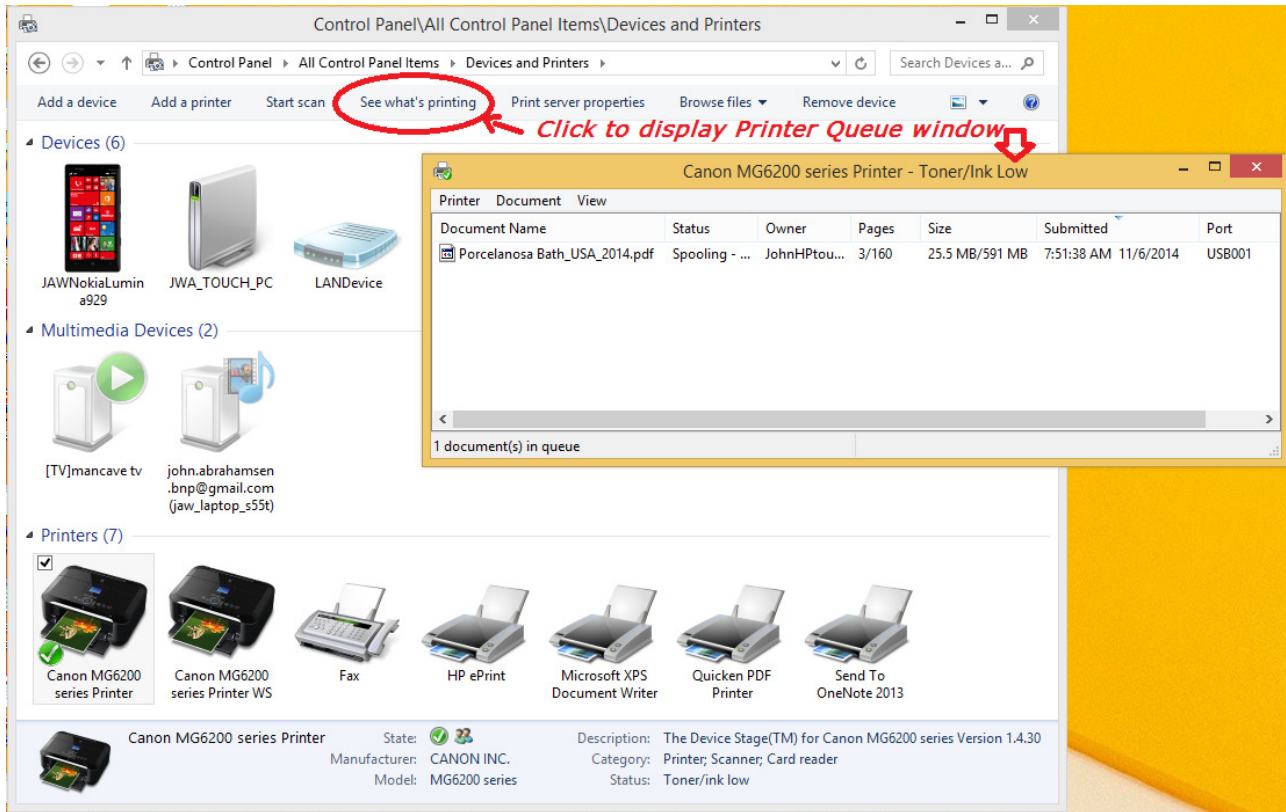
Control Panel\All Control Panel Items\Devices and Printers

Control Panel ▸ All Control Panel Items ▸ Devices and Printers ▸

Search Devices a...

Add a device Add a printer Start scan See what's printing Print server properties Browse files ▾ Remove device

Click to display Printer Queue window

Devices (6)

JAWNokiaLumina929

JWA_TOUCH_PC

LANDevice

Multimedia Devices (2)

[TV]mancave tv

john.abrahamsen.bnp@gmail.com (jaw_laptop_s55t)

Printers (7)

Canon MG6200 series Printer

Canon MG6200 series Printer WS

Fax

HP ePrint

Microsoft XPS Document Writer

Quicken PDF Printer

Send To OneNote 2013

Canon MG6200 series Printer - Toner/Ink Low

Printer Document View

| Document Name | Status | Owner | Pages | Size | Submitted | Port |
|---|---|---|---|---|---|---|
| Porcelanosa Bath_USA_2014.pdf | Spooling - ... | JohnHPtou... | 3/160 | 25.5 MB/591 MB | 7:51:38 AM 11/6/2014 | USB001 |

1 document(s) in queue

Canon MG6200 series Printer

State:
Manufacturer: CANON INC.
Model: MG6200 series

Description: The Device Stage(TM) for Canon MG6200 series Version 1.4.30
Category: Printer; Scanner; Card reader
Status: Toner/ink low